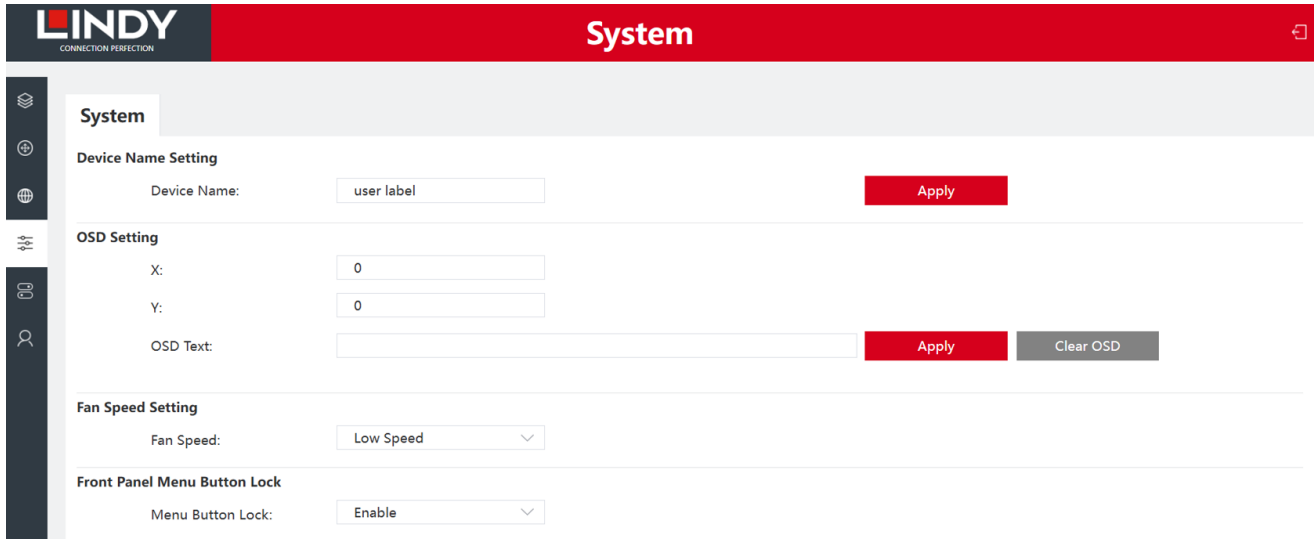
LINDY
CONNECTION PERFECTION

System

System

Device Name Setting

Device Name: user label Apply

OSD Setting

X: 0

Y: 0

OSD Text: Apply Clear OSD

Fan Speed Setting

Fan Speed: Low Speed

Front Panel Menu Button Lock

Menu Button Lock: Enable